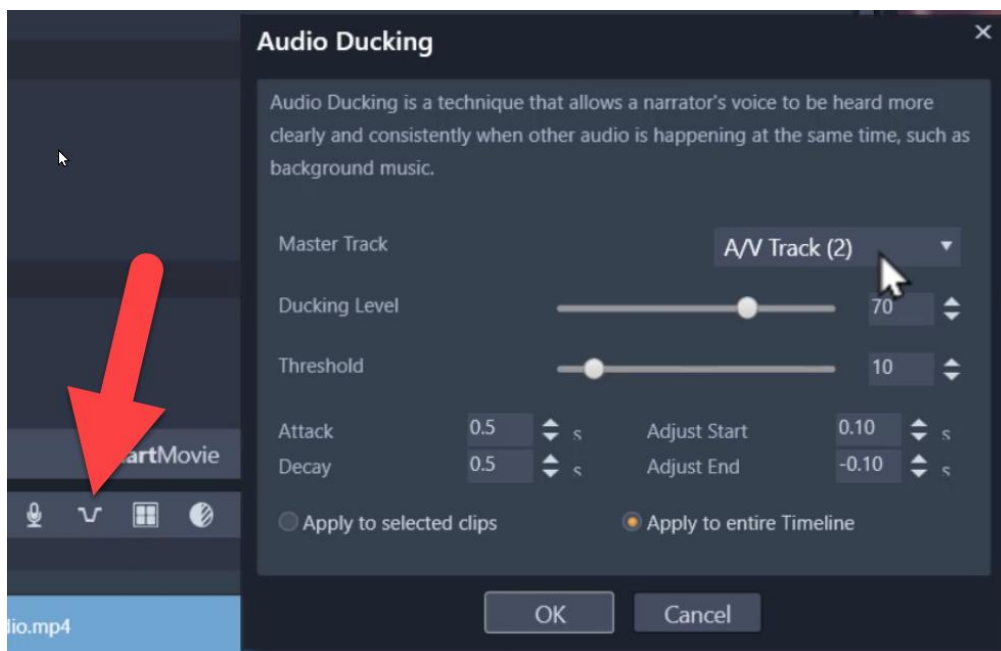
Audio Ducking

Audio Ducking is a technique that allows a narrator's voice to be heard more clearly and consistently when other audio is happening at the same time, such as background music.

Master Track
A/V Track (2)
Ducking Level
70
Threshold
10
Attack
0.5
s
Decay
0.5
s
Adjust Start
0.10
s
Adjust End
-0.10
s
Apply to selected clips
Apply to entire Timeline
OK
Cancel

artMovie
dio.mp4